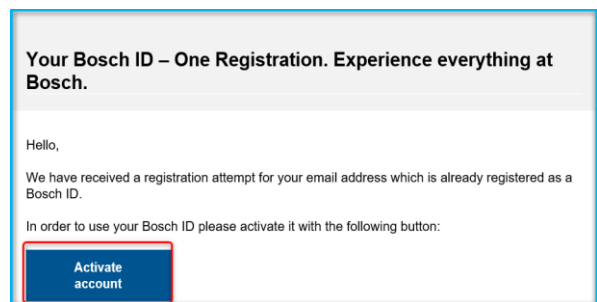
Your Bosch ID – One Registration. Experience everything at Bosch.

Hello,

We have received a registration attempt for your email address which is already registered as a Bosch ID.

In order to use your Bosch ID please activate it with the following button:

Activate account